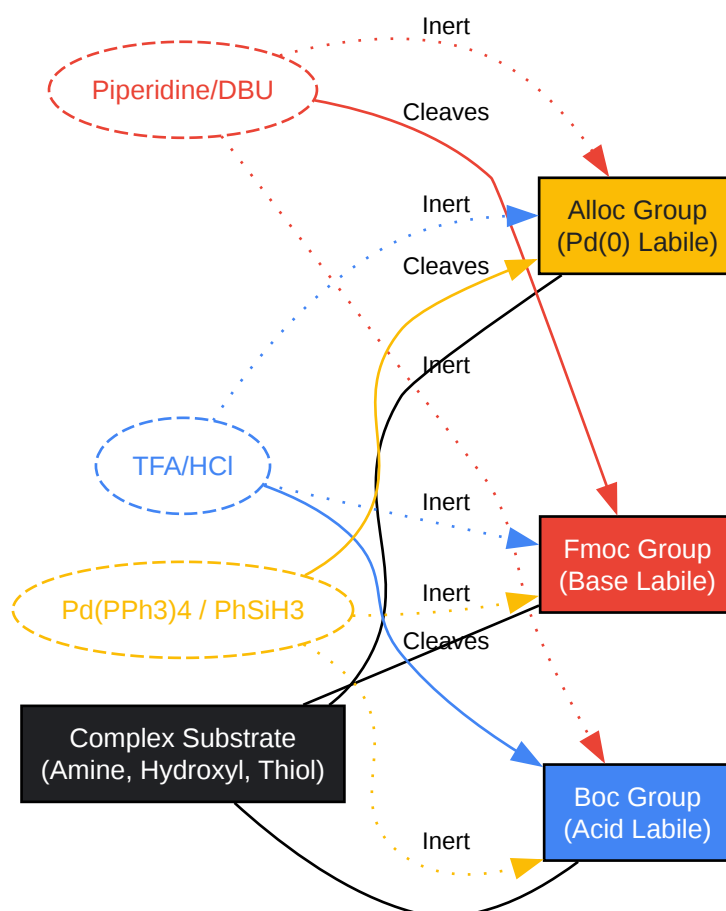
Inert
Piperidine/DBU
Cleaves
Inert
Alloc Group
(Pd(0) Labile)
Cleaves
Inert
TFA/HCl
Inert
Fmoc Group
(Base Labile)
Inert
Pd(PPh3)4 / PhSiH3
Cleaves
Complex Substrate
(Amine, Hydroxyl, Thiol)
Boc Group
(Acid Labile)
Inert